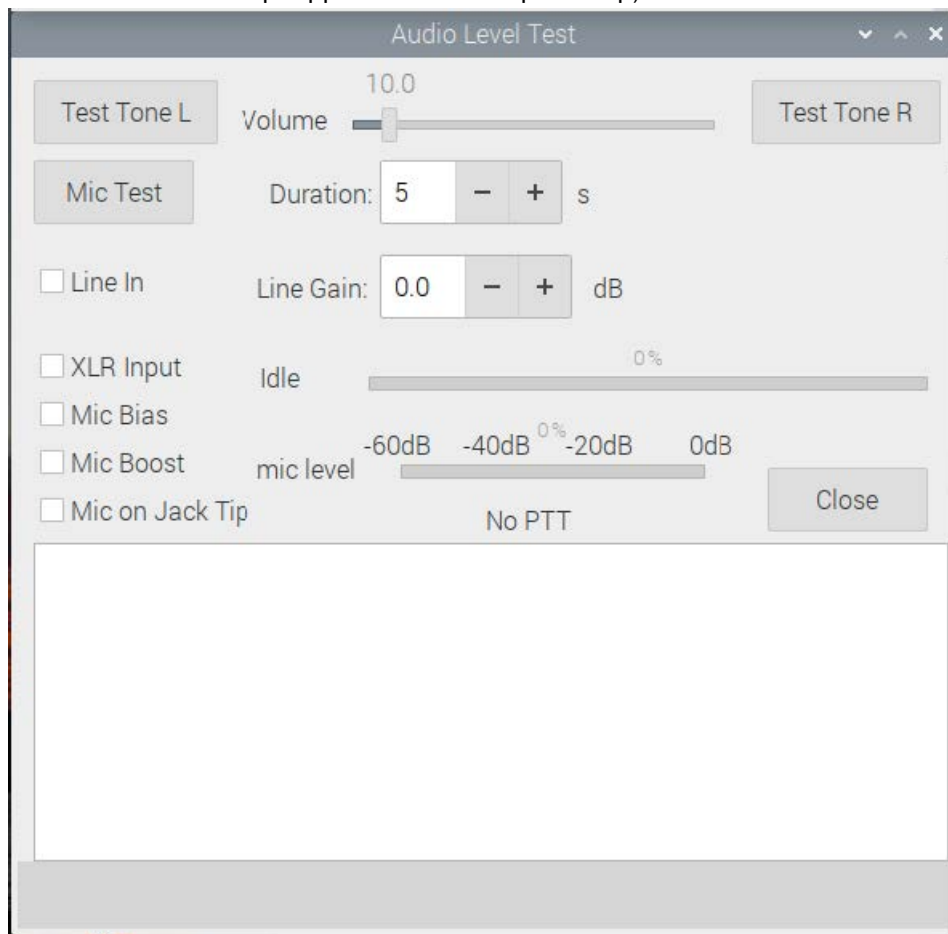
Audio Level Test

Test Tone L

10.0

Volume

Test Tone R

Mic Test

Duration: 5 − + s

Line In

Line Gain: 0.0 − + dB

XLR Input

Idle

0%

Mic Bias

Mic Boost

-60dB -40dB 0% -20dB 0dB

mic level

Mic on Jack Tip

Close

No PTT